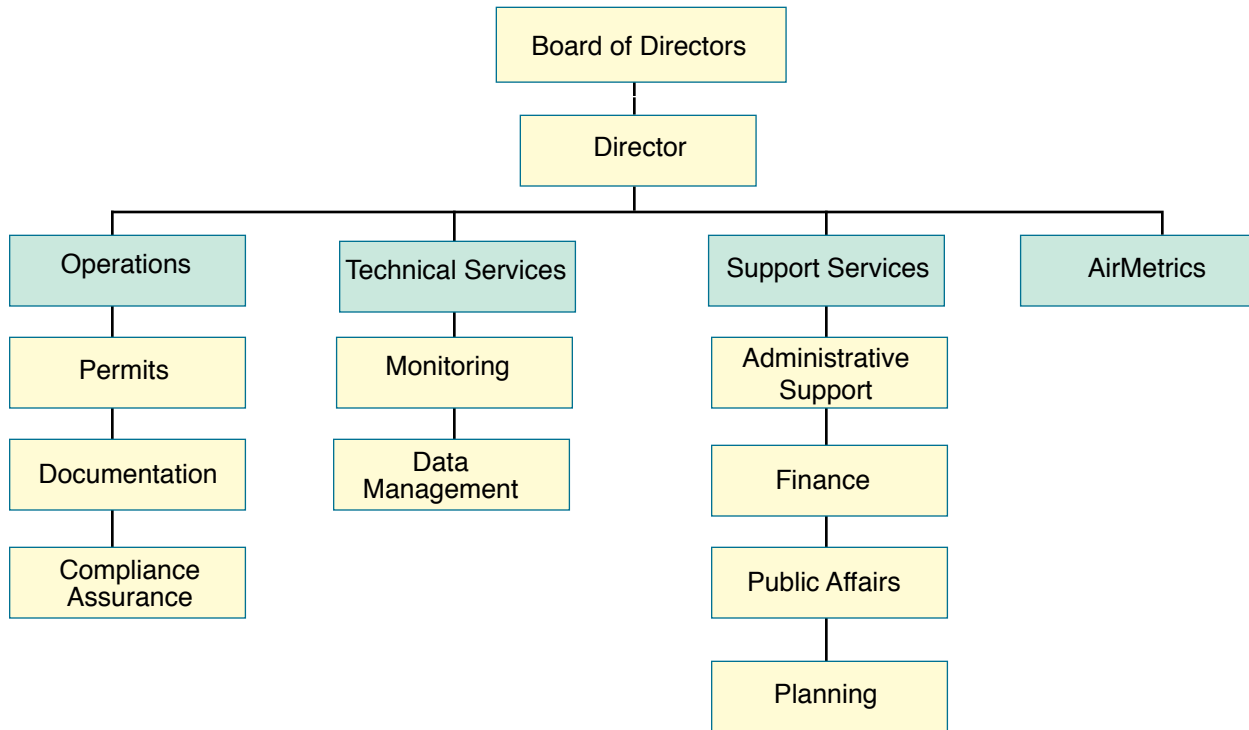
Board of Directors

Director

Operations

Permits

Documentation

Compliance Assurance

Technical Services

Monitoring

Data Management

Support Services

Administrative Support

Finance

Public Affairs

Planning

AirMetrics